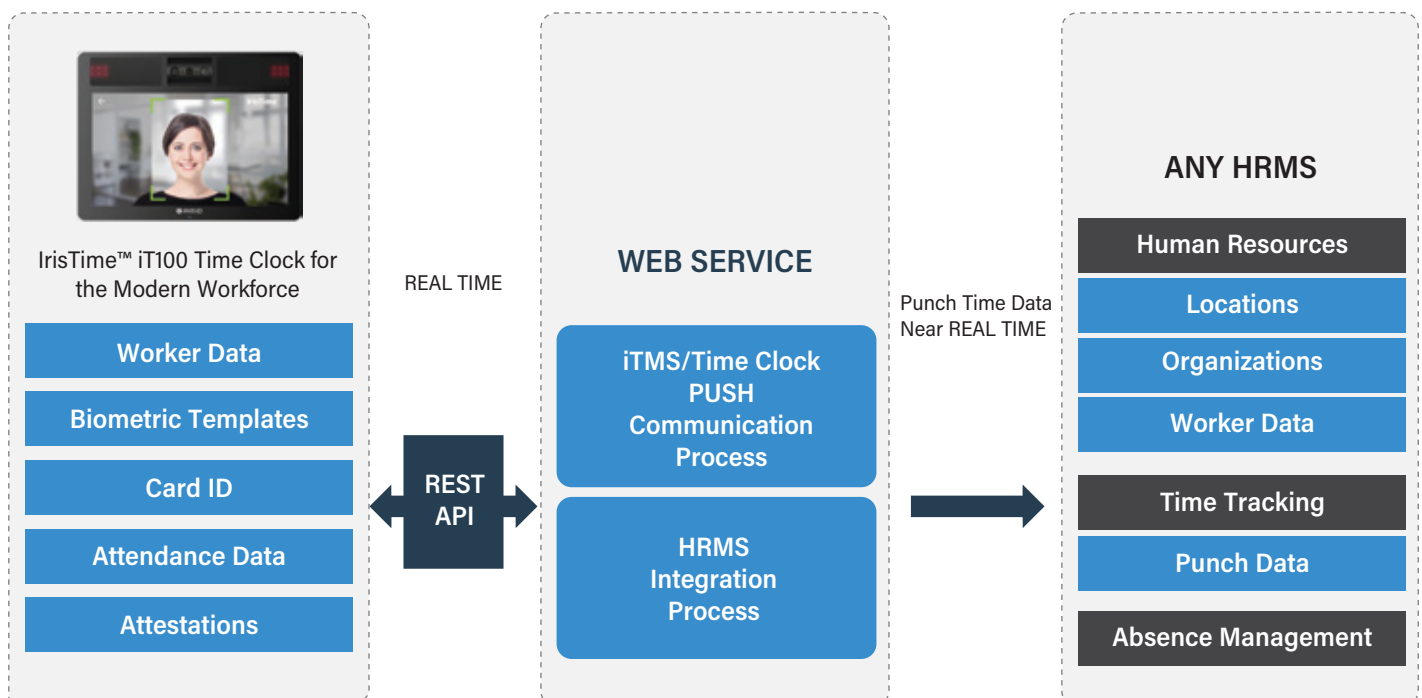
IrisTime™ iT100 Time Clock for the Modern Workforce

Worker Data

Biometric Templates

Card ID

Attendance Data

Attestations

REAL TIME

REST API

WEB SERVICE

iTMS/Time Clock PUSH Communication Process

HRMS Integration Process

Punch Time Data Near REAL TIME

ANY HRMS

Human Resources

Locations

Organizations

Worker Data

Time Tracking

Punch Data

Absence Management